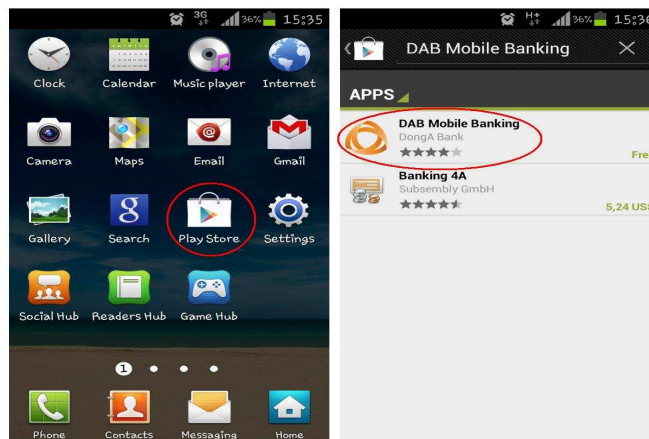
3G 36% 15:35

Clock
Calendar
Music player
Internet
Camera
Maps
Email
Gmail
Gallery
Search
Play Store
Settings
Social Hub
Readers Hub
Game Hub

1

Phone
Contacts
Messaging
Home

H+ 36% 15:36

DAB Mobile Banking

APPS

DAB Mobile Banking
DongA Bank
Fre

Banking 4A
Subsembly GmbH
5,24 US